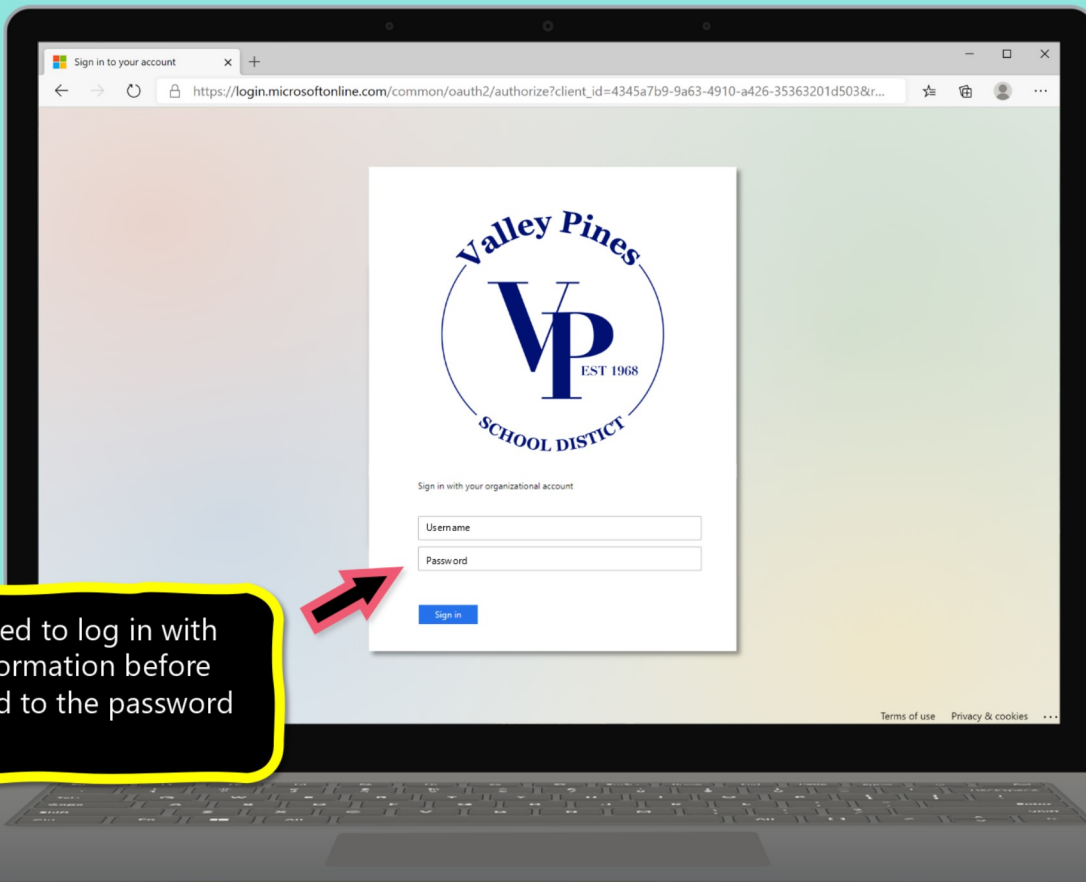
Sign in to your account

https://login.microsoftonline.com/common/oauth2/authorize?client_id=4345a7b9-9a63-4910-a426-35363201d503&r...

Valley Pines

VP

EST 1968

SCHOOL DISTICT

Sign in with your organizational account

Username

Password

Sign in

Terms of use Privacy & cookies ...

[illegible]ed to log in with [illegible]ormation before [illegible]d to the password